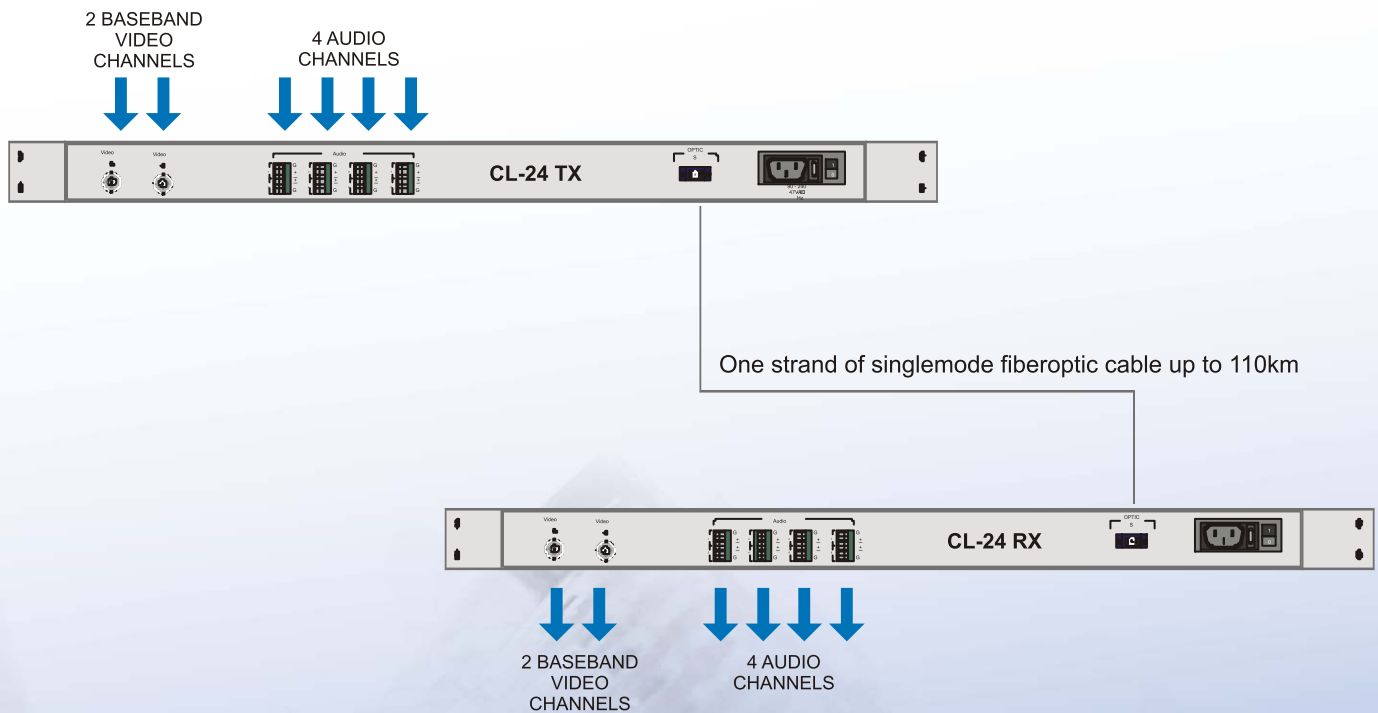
2 BASEBAND VIDEO CHANNELS

4 AUDIO CHANNELS

Video Video

Audio

CL-24 TX

OPTIC S

One strand of singlemode fiberoptic cable up to 110km

Video Video

Audio

CL-24 RX

OPTIC S

2 BASEBAND VIDEO CHANNELS

4 AUDIO CHANNELS